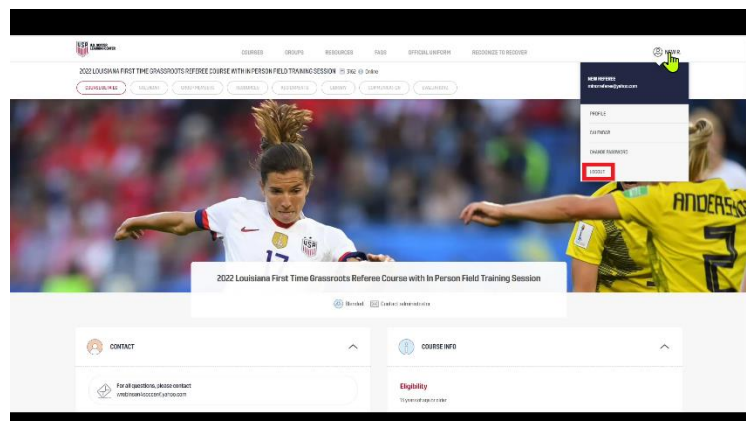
USA

COURSES GROUPS RESOURCES FAQS OFFICIAL UNIFORM REDOUBLED TO RECOVER

2022 LOUISIANA FIRST TIME GRASSROOTS REFEREE COURSE WITH IN PERSON FIELD TRAINING SESSION 2162 Online

COURSE INFO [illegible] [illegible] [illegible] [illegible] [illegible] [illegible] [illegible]

NEW REFEREE
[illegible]@yahoo.com

PROFILE
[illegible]
CHANGE PASSWORD
LOGOUT

17

ANDERSSO
3

2022 Louisiana First Time Grassroots Referee Course with In Person Field Training Session

Enrolled Contact administrator

CONTACT

For all questions, please contact
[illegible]@yahoo.com

COURSE INFO

Eligibility
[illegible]